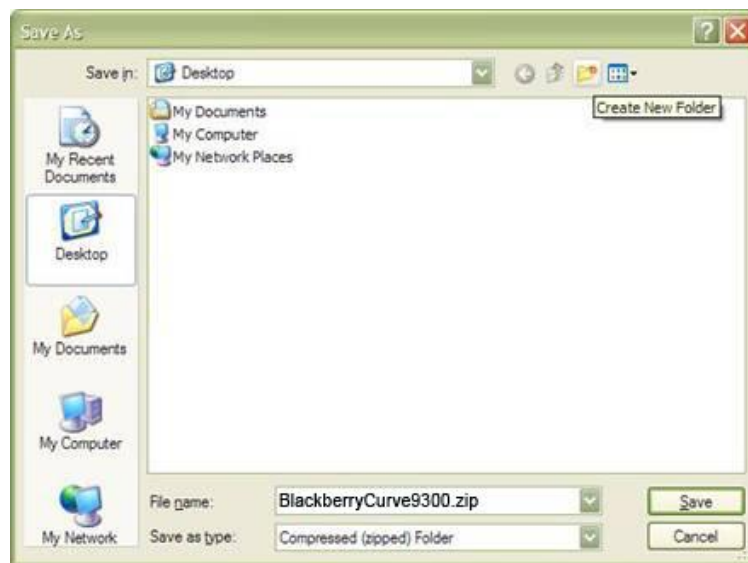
Save As

Save in: Desktop

Create New Folder

My Recent Documents

Desktop

My Documents

My Computer

My Network

My Documents
My Computer
My Network Places

File name: BlackberryCurve9300.zip

Save as type: Compressed (zipped) Folder

Save

Cancel